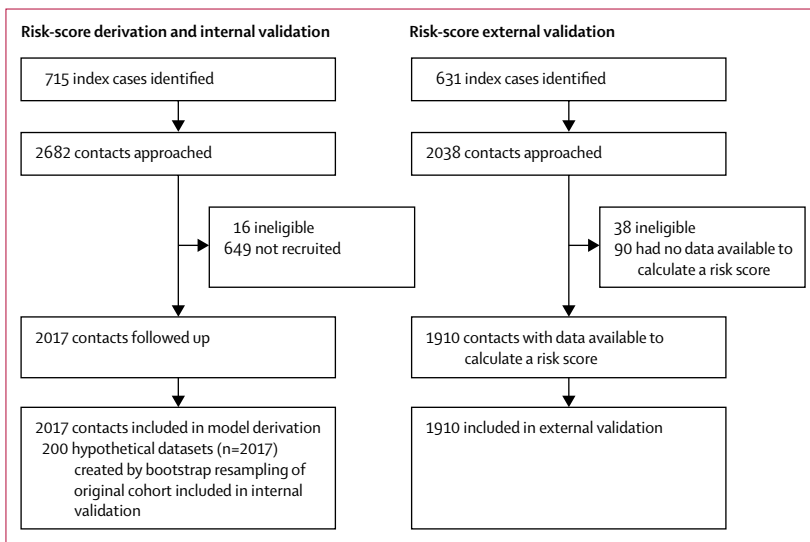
Risk-score derivation and internal validation

715 index cases identified

2682 contacts approached

16 ineligible
649 not recruited

2017 contacts followed up

2017 contacts included in model derivation
200 hypothetical datasets (n=2017) created by bootstrap resampling of original cohort included in internal validation

Risk-score external validation

631 index cases identified

2038 contacts approached

38 ineligible
90 had no data available to calculate a risk score

1910 contacts with data available to calculate a risk score

1910 included in external validation